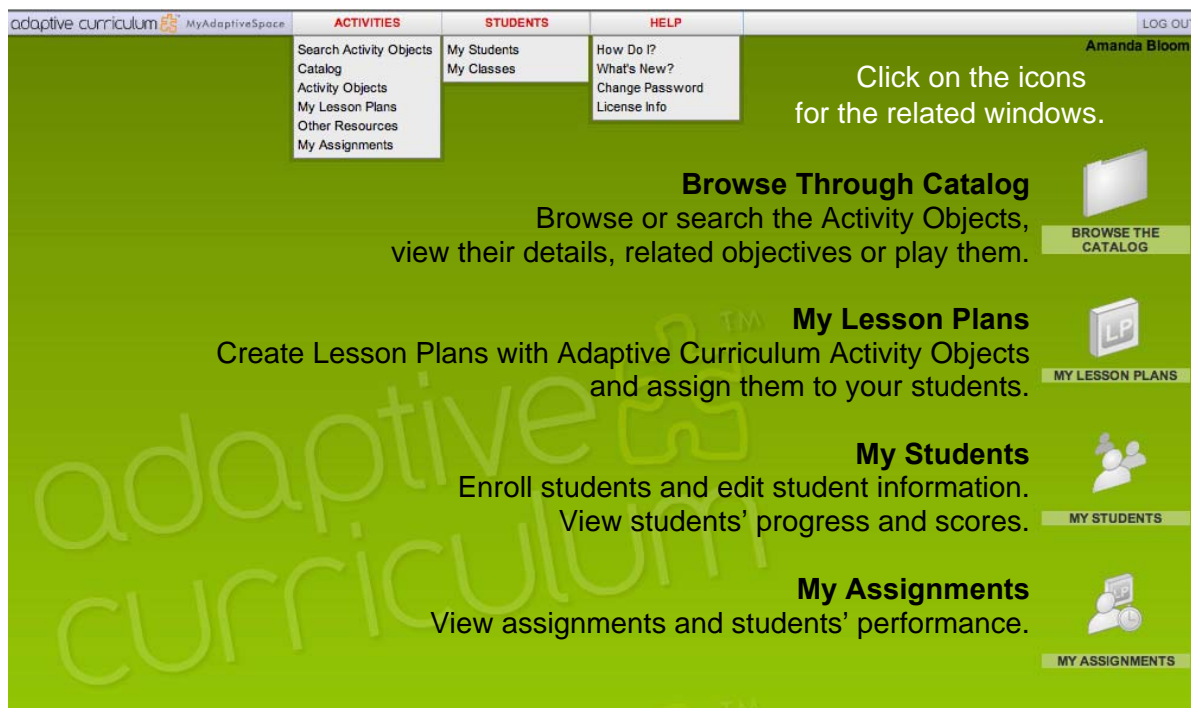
adaptive curriculum MyAdaptiveSpace ACTIVITIES STUDENTS HELP LOG OUT

Search Activity Objects
Catalog
Activity Objects
My Lesson Plans
Other Resources
My Assignments

My Students
My Classes

How Do I?
What's New?
Change Password
License Info

Amanda Bloom

Click on the icons for the related windows.

**Browse Through Catalog**
Browse or search the Activity Objects, view their details, related objectives or play them.

BROWSE THE CATALOG

**My Lesson Plans**
Create Lesson Plans with Adaptive Curriculum Activity Objects and assign them to your students.

LP

MY LESSON PLANS

**My Students**
Enroll students and edit student information. View students' progress and scores.

MY STUDENTS

**My Assignments**
View assignments and students' performance.

LP

MY ASSIGNMENTS

adaptive curriculum TM